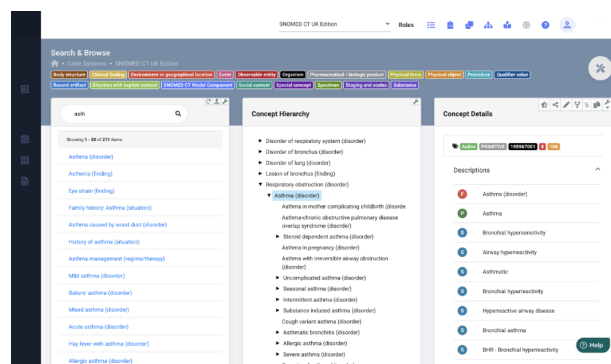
SNOMED CT UK Edition

Roles

Search & Browse

Code Systems • SNOMED CT UK Edition

Body structure | Clinical finding | Environment or geographical location | Event | Observable entity | Organism | Pharmaceutical / biologic product | Physical force | Physical object | Procedure | Qualifier value | Record artifact | Situation with explicit context | SNOMED CT Model Component | Social context | Special concept | Specimen | Staging and scales | Substance

asth

Showing 1 - 20 of 271 items.

Asthma (disorder)

Asthma (finding)

Eye strain (finding)

Family history: Asthma (situation)

Asthma caused by wood dust (disorder)

History of asthma (situation)

Asthma management (regime/therapy)

Mild asthma (disorder)

Bakers' asthma (disorder)

Mixed asthma (disorder)

Acute asthma (disorder)

Hay fever with asthma (disorder)

Allergic asthma (disorder)

Concept Hierarchy

▸ Disorder of respiratory system (disorder)
▸ Disorder of bronchus (disorder)
▸ Disorder of lung (disorder)
▸ Lesion of bronchus (finding)
▾ Respiratory obstruction (disorder)
▾ Asthma (disorder)
Asthma in mother complicating childbirth (disorder
Asthma-chronic obstructive pulmonary disease overlap syndrome (disorder)
▸ Steroid dependent asthma (disorder)
Asthma in pregnancy (disorder)
Asthma with irreversible airway obstruction (disorder)
▸ Uncomplicated asthma (disorder)
▸ Seasonal asthma (disorder)
▸ Intermittent asthma (disorder)
▸ Substance induced asthma (disorder)
Cough variant asthma (disorder)
▸ Asthmatic bronchitis (disorder)
▸ Allergic asthma (disorder)
▸ Severe asthma (disorder)

Concept Details

Active | PRIMITIVE | 195967001

Descriptions

F Asthma (disorder)
P Asthma
S Bronchial hypersensitivity
S Airway hyperreactivity
S Asthmatic
S Bronchial hyperreactivity
S Hyperreactive airway disease
S Bronchial asthma
S BHR - Bronchial hyperreactivity

Help